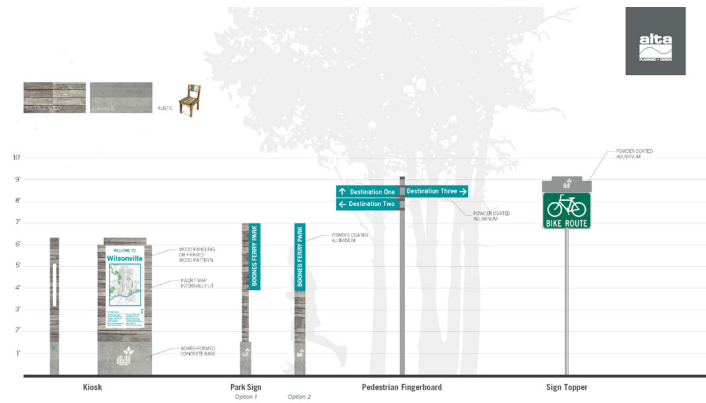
alta
PLANNING + DESIGN

RUSTIC

10'
9'
8'
7'
6'
5'
4'
3'
2'
1'

WELCOME TO
Wilsonville

WOOD PANELING OR PAINTED WOOD PATTERN

INSERT MAP INTERNALLY LIT

BOARD-FORMED CONCRETE BASE

BOONES FERRY PARK

BOONES FERRY PARK

POWDER COATED ALUMINUM

Destination One
Destination Two
Destination Three

POWDER COATED ALUMINUM

POWDER COATED ALUMINUM

BIKE ROUTE

Kiosk

Park Sign
Option 1
Option 2

Pedestrian Fingerboard

Sign Topper